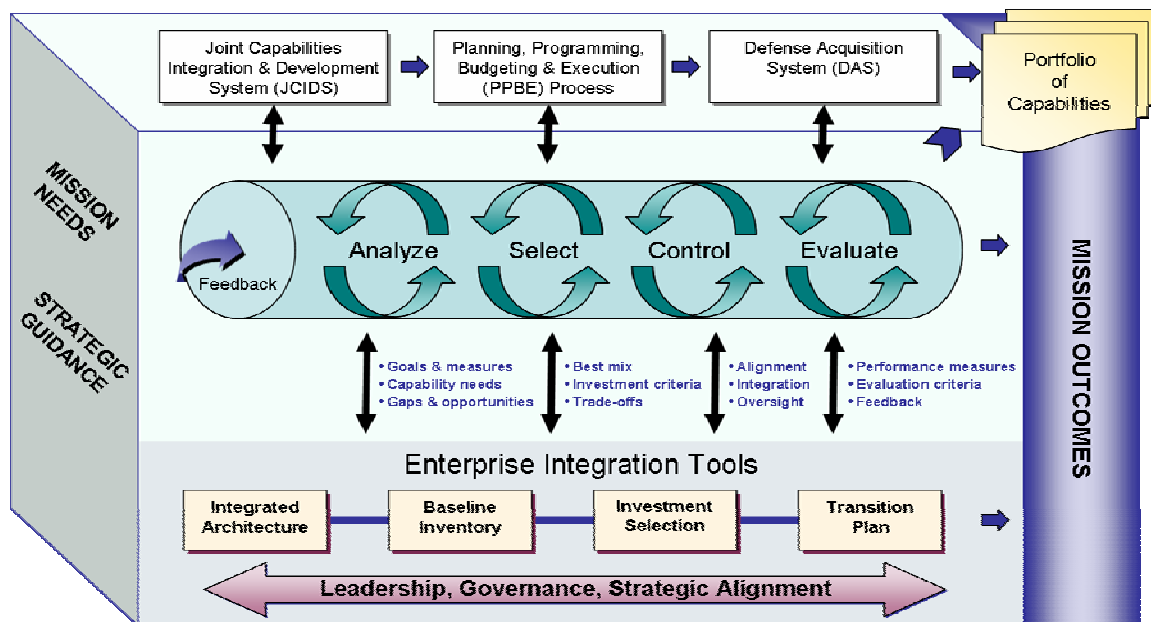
Joint Capabilities Integration & Development System (JCIDS)

Planning, Programming, Budgeting & Execution (PPBE) Process

Defense Acquisition System (DAS)

Portfolio of Capabilities

MISSION NEEDS

STRATEGIC GUIDANCE

Feedback

Analyze

Select

Control

Evaluate

MISSION OUTCOMES

• Goals & measures
• Capability needs
• Gaps & opportunities

• Best mix
• Investment criteria
• Trade-offs

• Alignment
• Integration
• Oversight

• Performance measures
• Evaluation criteria
• Feedback

Enterprise Integration Tools

Integrated Architecture

Baseline Inventory

Investment Selection

Transition Plan

Leadership, Governance, Strategic Alignment